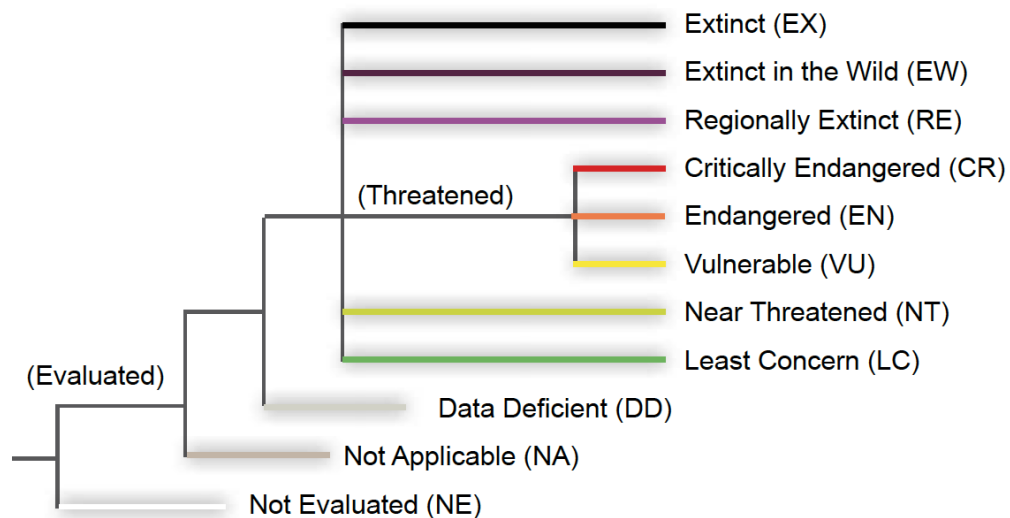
Extinct (EX)
Extinct in the Wild (EW)
Regionally Extinct (RE)
Critically Endangered (CR)
(Threatened)
Endangered (EN)
Vulnerable (VU)
Near Threatened (NT)
Least Concern (LC)
(Evaluated)
Data Deficient (DD)
Not Applicable (NA)
Not Evaluated (NE)